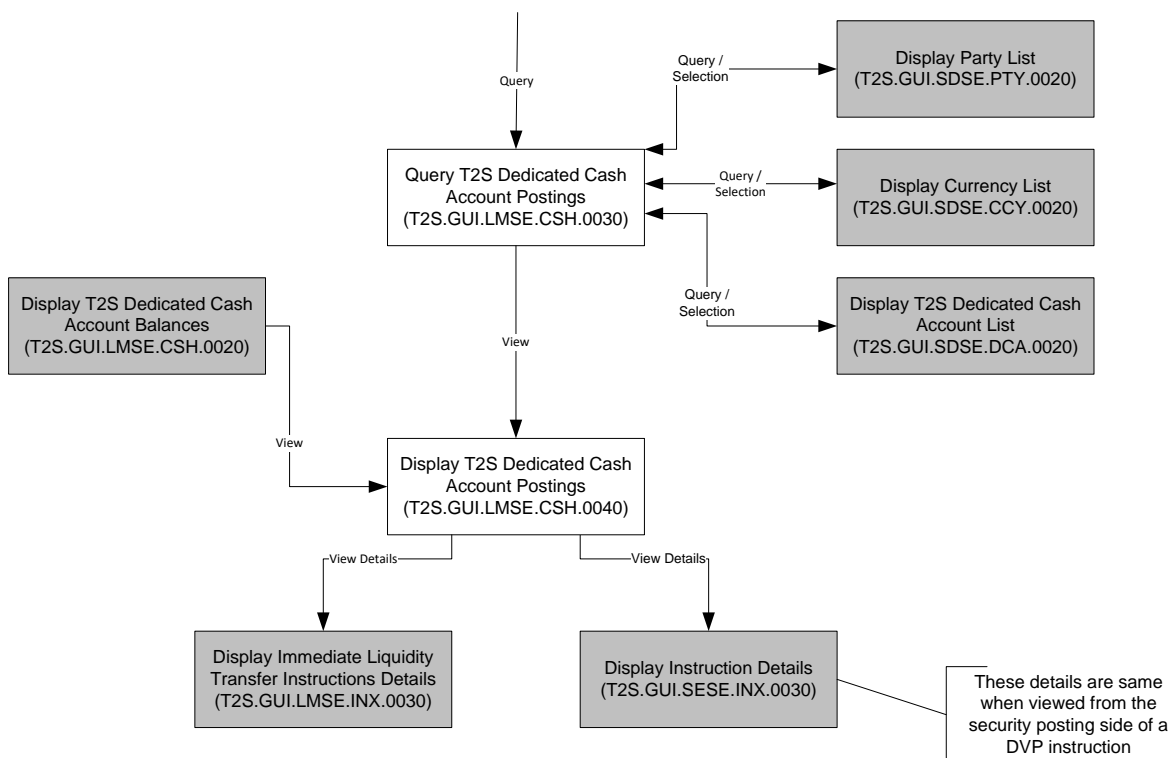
Query

Query / Selection

Display Party List (T2S.GUI.SDSE.PTY.0020)

Query T2S Dedicated Cash Account Postings (T2S.GUI.LMSE.CSH.0030)

Query / Selection

Display Currency List (T2S.GUI.SDSE.CCY.0020)

Query / Selection

Display T2S Dedicated Cash Account List (T2S.GUI.SDSE.DCA.0020)

Display T2S Dedicated Cash Account Balances (T2S.GUI.LMSE.CSH.0020)

View

View

Display T2S Dedicated Cash Account Postings (T2S.GUI.LMSE.CSH.0040)

View Details

View Details

Display Immediate Liquidity Transfer Instructions Details (T2S.GUI.LMSE.INX.0030)

Display Instruction Details (T2S.GUI.SESE.INX.0030)

These details are same when viewed from the security posting side of a DVP instruction